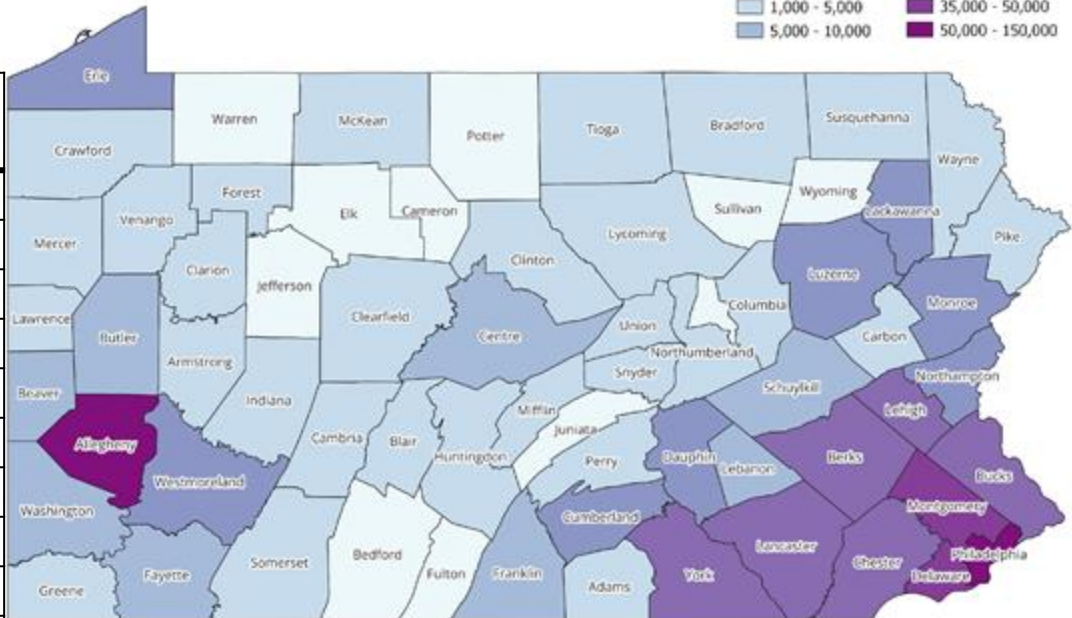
1,000 - 5,000
5,000 - 10,000
35,000 - 50,000
50,000 - 150,000

Erie
Warren
McKean
Potter
Tioga
Bradford
Susquehanna
Crawford
Wayne
Forest
Wyoming
Venango
Elk
Cameron
Sullivan
Lackawanna
Mercer
Lycoming
Pike
Clarion
Clinton
Jefferson
Luzerne
Monroe
Columbia
Lawrence
Butler
Clearfield
Union
Centre
Carbon
Armstrong
Northumberland
Snyder
Schuylkill
Northampton
Beaver
Indiana
Lehigh
Mifflin
Juniata
Allegheny
Cambria
Blair
Huntingdon
Berks
Perry
Dauphin
Lebanon
Bucks
Westmoreland
Washington
Montgomery
Cumberland
Philadelphia
Somerset
Bedford
Lancaster
Chester
Fayette
Franklin
York
Delaware
Greene
Fulton
Adams